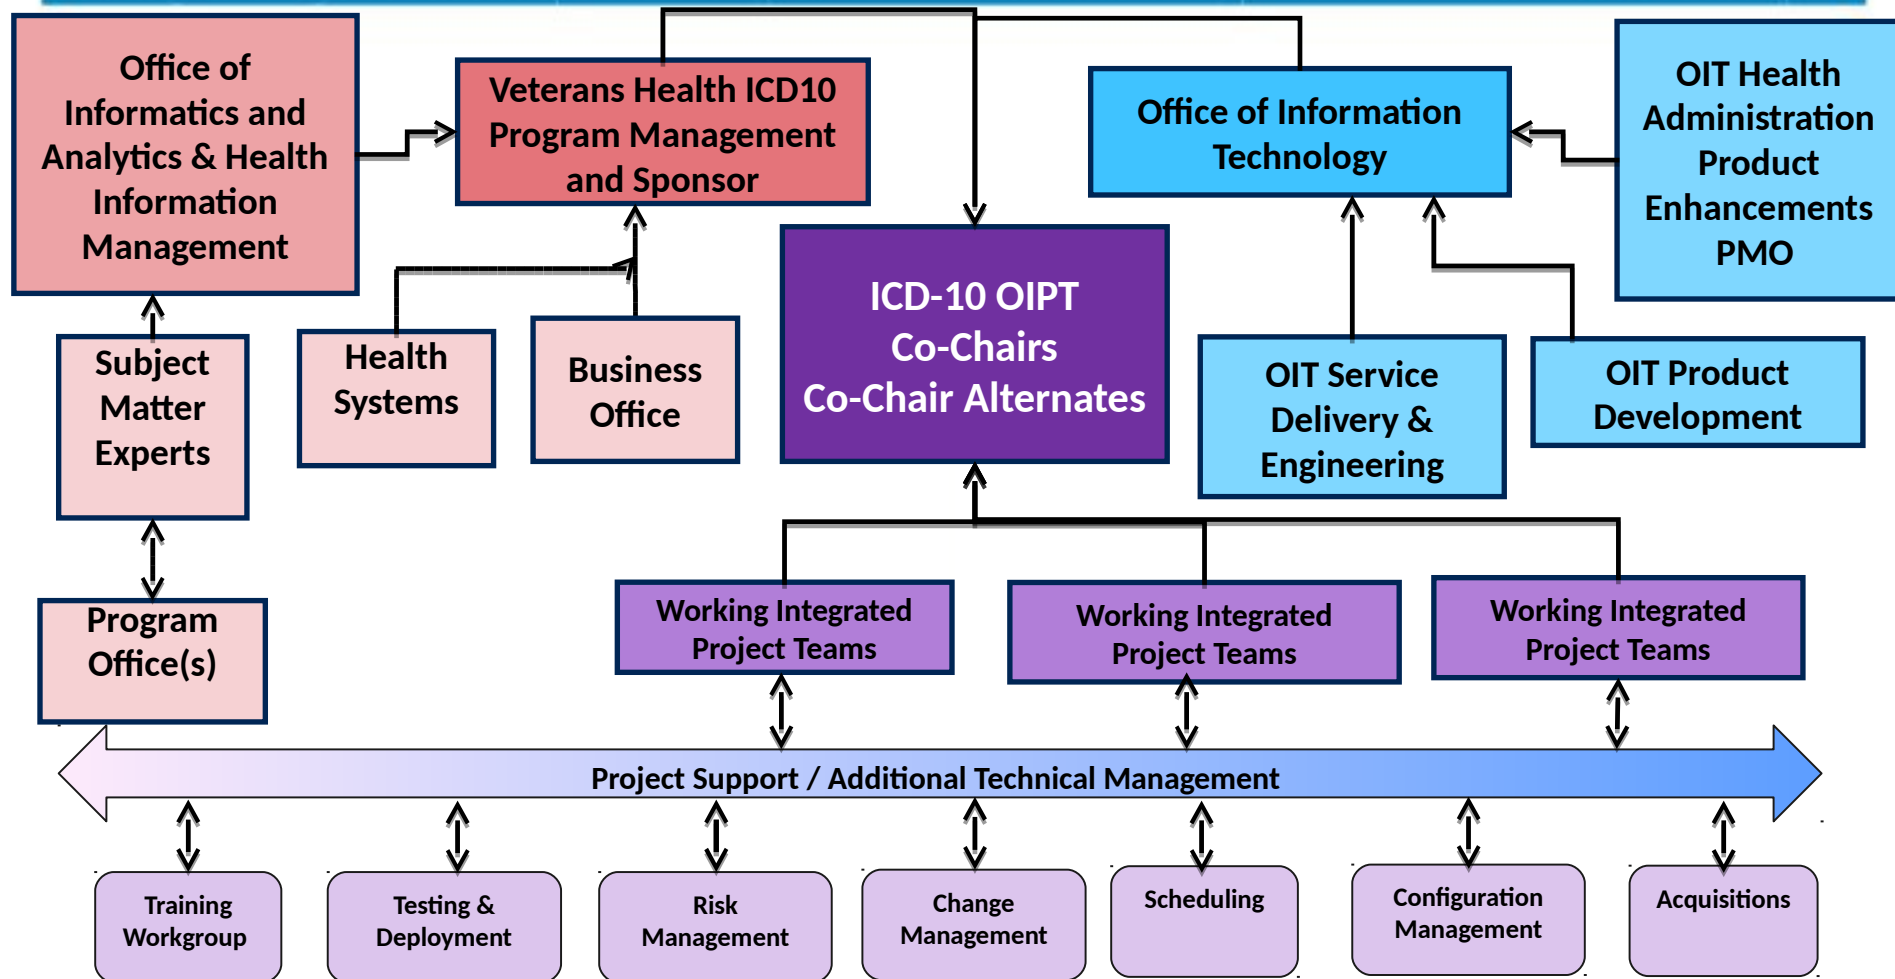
Office of Informatics and Analytics & Health Information Management

Veterans Health ICD10 Program Management and Sponsor

Office of Information Technology

OIT Health Administration Product Enhancements PMO

ICD-10 OIPT Co-Chairs Co-Chair Alternates

Subject Matter Experts

Health Systems

Business Office

OIT Service Delivery & Engineering

OIT Product Development

Program Office(s)

Working Integrated Project Teams

Working Integrated Project Teams

Working Integrated Project Teams

Project Support / Additional Technical Management

Training Workgroup

Testing & Deployment

Risk Management

Change Management

Scheduling

Configuration Management

Acquisitions